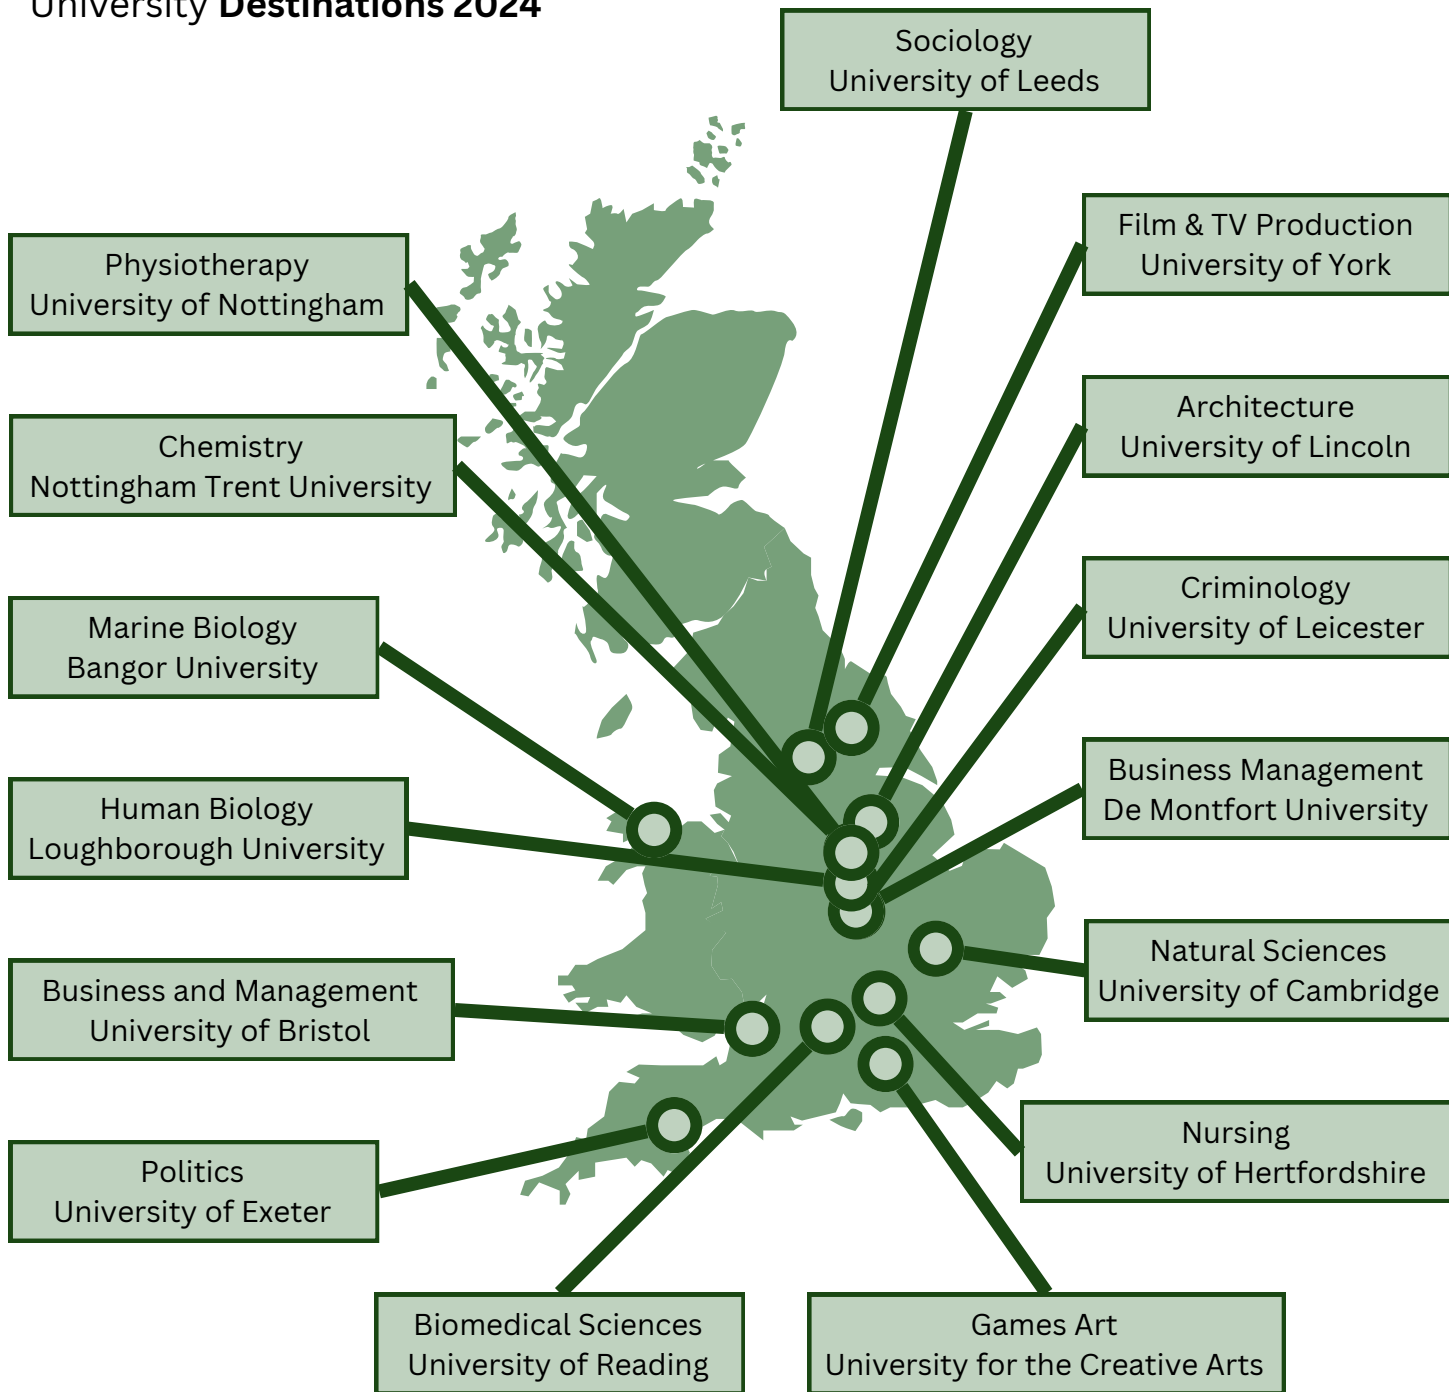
University **Destinations 2024**

Sociology
University of Leeds

Physiotherapy
University of Nottingham

Film & TV Production
University of York

Architecture
University of Lincoln

Chemistry
Nottingham Trent University

Criminology
University of Leicester

Marine Biology
Bangor University

Human Biology
Loughborough University

Business Management
De Montfort University

Natural Sciences
University of Cambridge

Business and Management
University of Bristol

Nursing
University of Hertfordshire

Politics
University of Exeter

Biomedical Sciences
University of Reading

Games Art
University for the Creative Arts